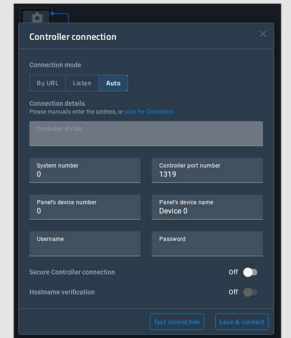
Controller connection

Connection mode

By URL Listen Auto

Connection details
Please manually enter the address, or scan for Controllers.

Controller HTURL

System number
0

Controller port number
1319

Panel's device number
0

Panel's device name
Device 0

Username

Password

Secure Controller connection Off

Hostname verification Off

Test connection Save & connect